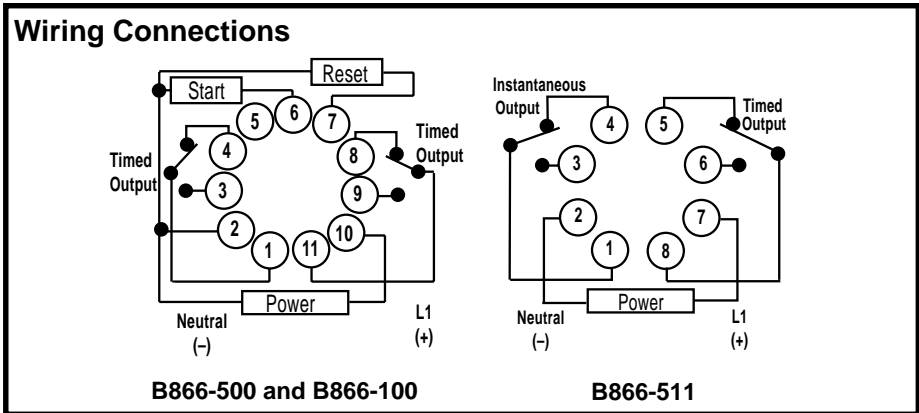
Wiring Connections

Reset
Start
5 6 7
4
Timed Output
8
Timed Output
3
9
2
10
1
11
Power
Neutral
(–)
L1
(+)

Instantaneous Output
4
5
Timed Output
3
6
2
7
1
8
Power
Neutral
(–)
L1
(+)

B866-500 and B866-100

B866-511